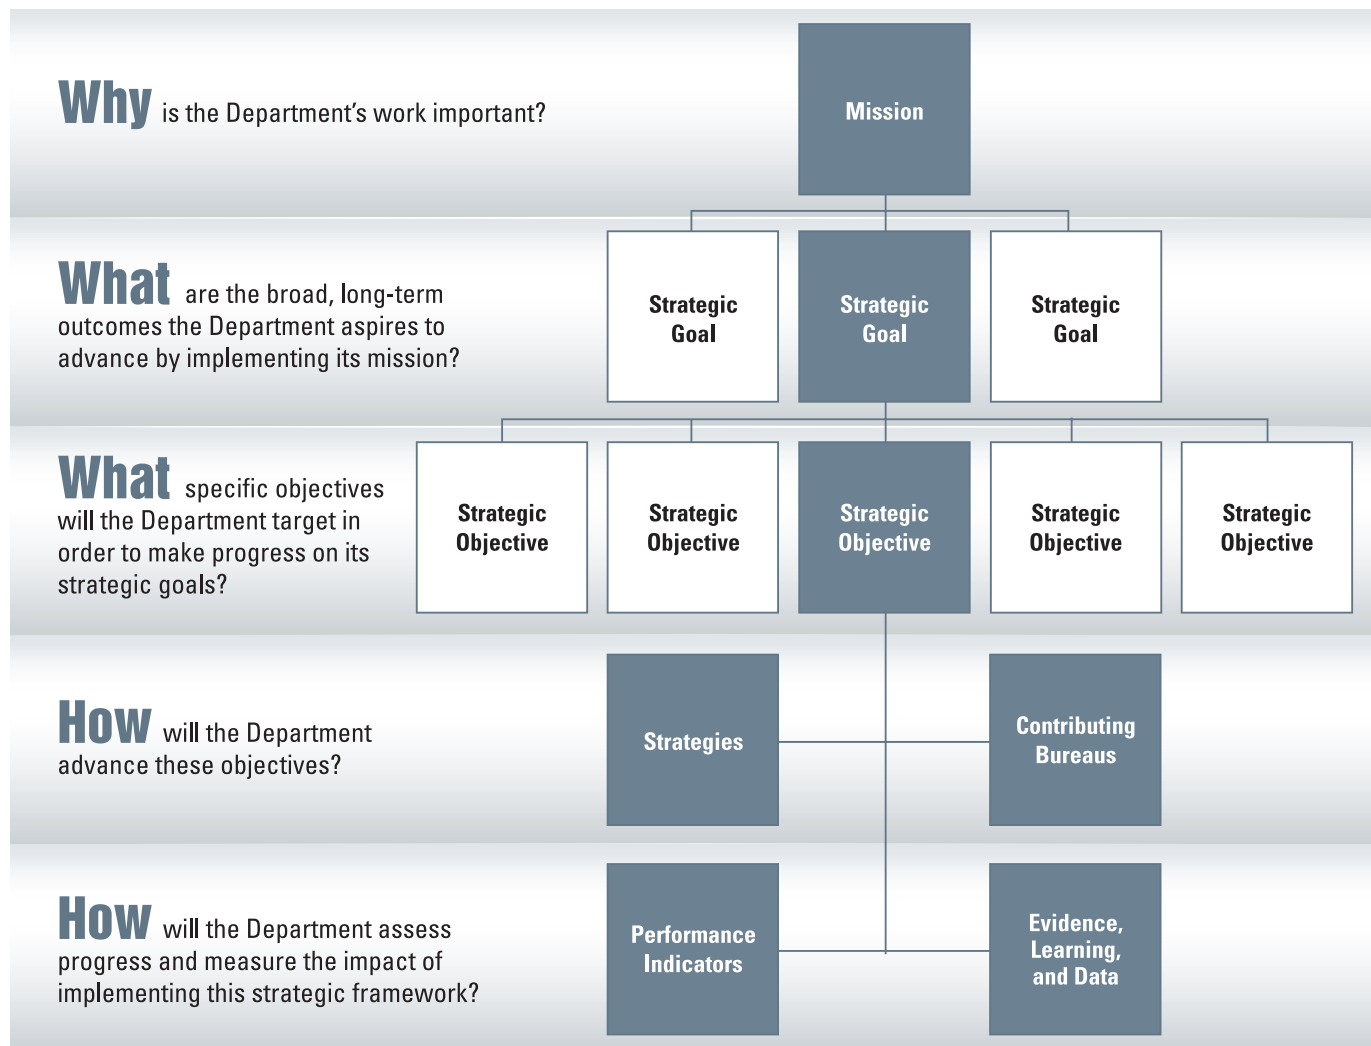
Why is the Department's work important?

Mission

What are the broad, long-term outcomes the Department aspires to advance by implementing its mission?

Strategic Goal

Strategic Goal

Strategic Goal

What specific objectives will the Department target in order to make progress on its strategic goals?

Strategic Objective

Strategic Objective

Strategic Objective

Strategic Objective

Strategic Objective

How will the Department advance these objectives?

Strategies

Contributing Bureaus

How will the Department assess progress and measure the impact of implementing this strategic framework?

Performance Indicators

Evidence, Learning, and Data